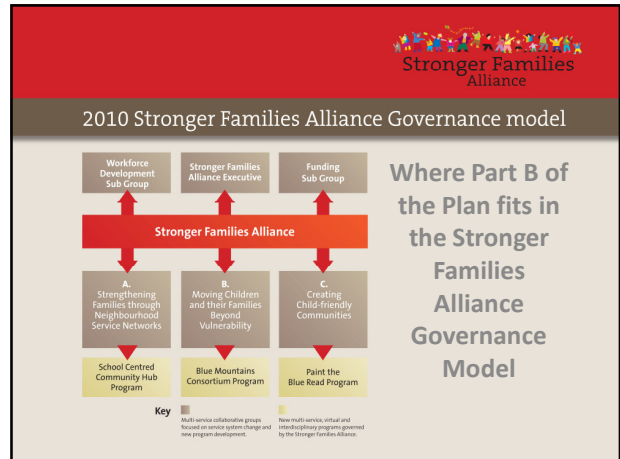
Stronger Families Alliance

2010 Stronger Families Alliance Governance model

Workforce Development Sub Group

Stronger Families Alliance Executive

Funding Sub Group

Stronger Families Alliance

A. Strengthening Families through Neighbourhood Service Networks

B. Moving Children and their Families Beyond Vulnerability

C. Creating Child-friendly Communities

School Centred Community Hub Program

Blue Mountains Consortium Program

Paint the Blue Read Program

Key

Multi-service collaborative groups focused on service system change and new program development.

New multi-service, virtual and interdisciplinary programs governed by the Stronger Families Alliance.

Where Part B of the Plan fits in the Stronger Families Alliance Governance Model